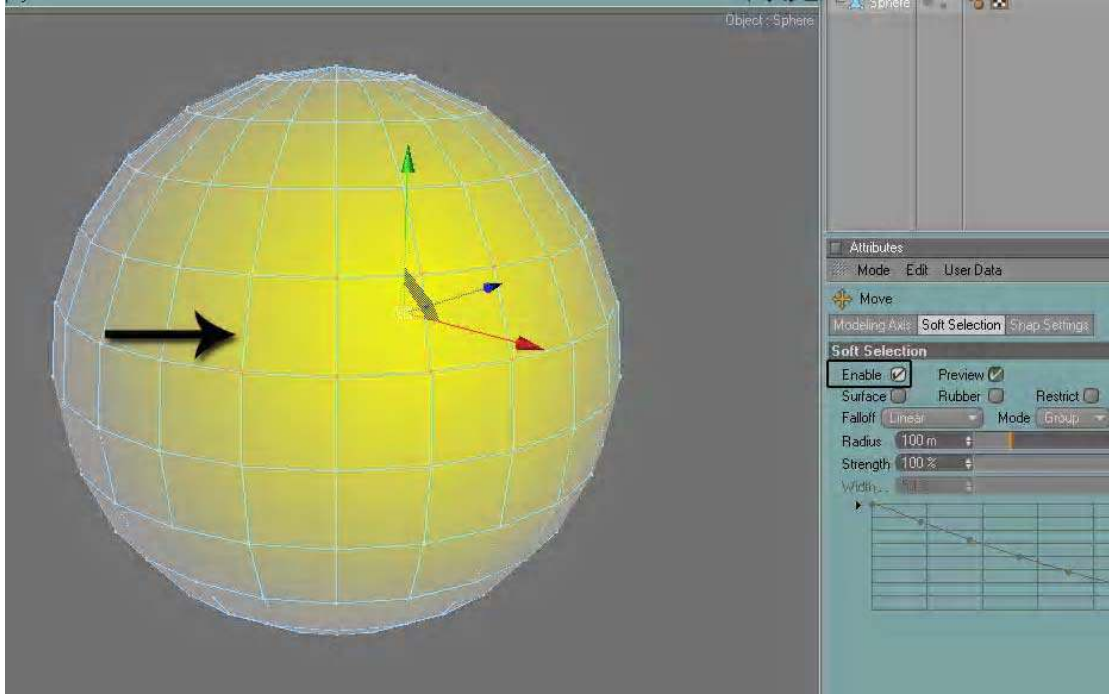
Object : Sphere

Sphere

Attributes
Mode Edit User Data
Move
Modeling Axis Soft Selection Snap Settings
Soft Selection
Enable ✓ Preview ✓
Surface Rubber Restrict
Falloff Linear Mode Group
Radius 100 m
Strength 100 %
Width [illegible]